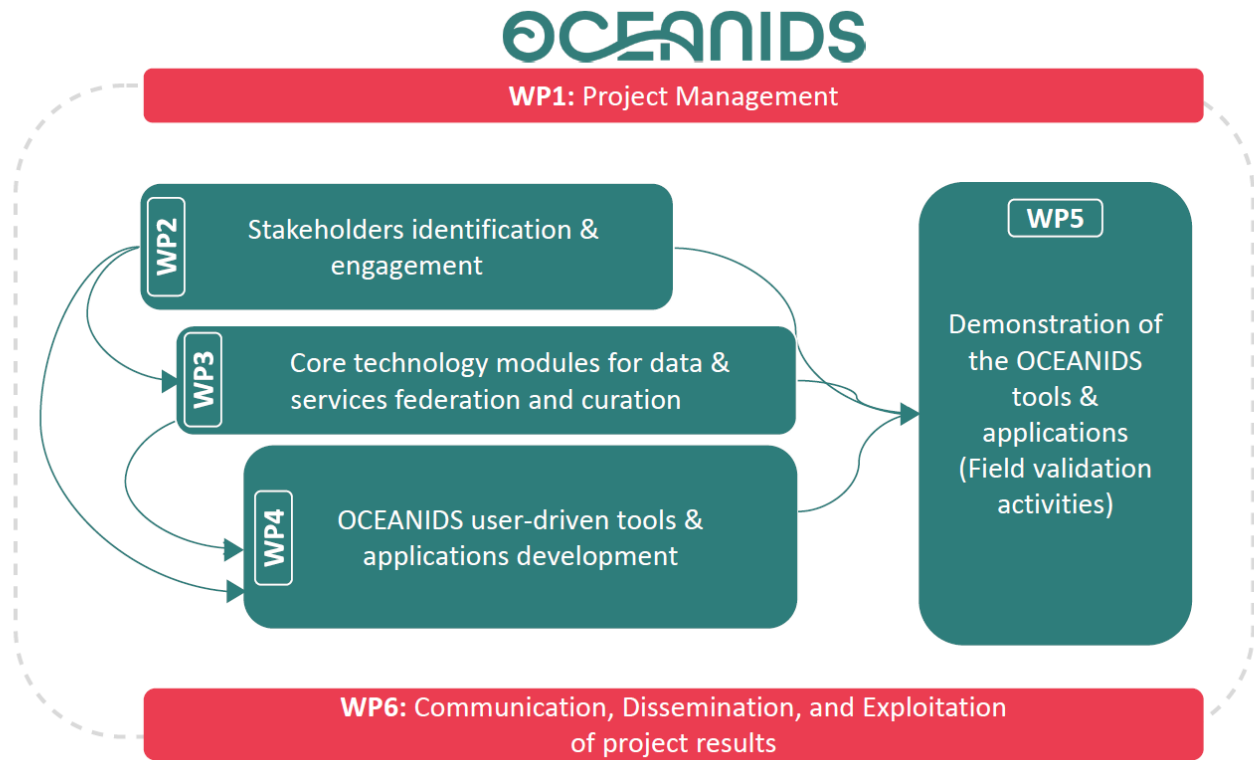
OCEANIDS

WP1: Project Management

WP2

Stakeholders identification & engagement

WP3

Core technology modules for data & services federation and curation

WP4

OCEANIDS user-driven tools & applications development

WP5

Demonstration of the OCEANIDS tools & applications (Field validation activities)

WP6: Communication, Dissemination, and Exploitation of project results